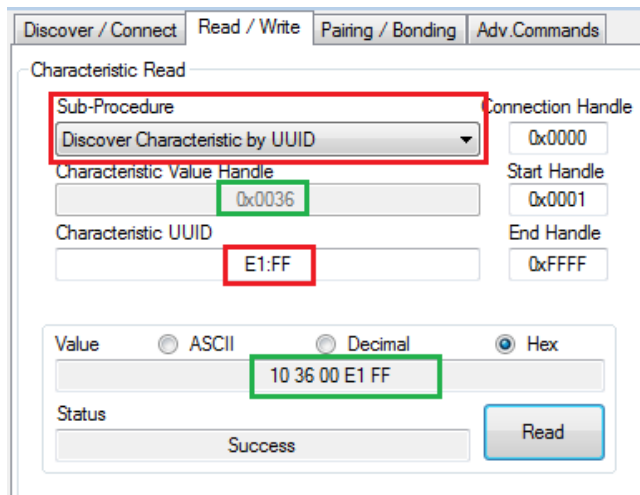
Discover / Connect | Read / Write | Pairing / Bonding | Adv.Commands

Characteristic Read

Sub-Procedure
Discover Characteristic by UUID

Connection Handle
0x0000

Characteristic Value Handle
0x0036

Start Handle
0x0001

Characteristic UUID
E1:FF

End Handle
0xFFFF

Value ASCII Decimal Hex
10 36 00 E1 FF

Status
Success

Read